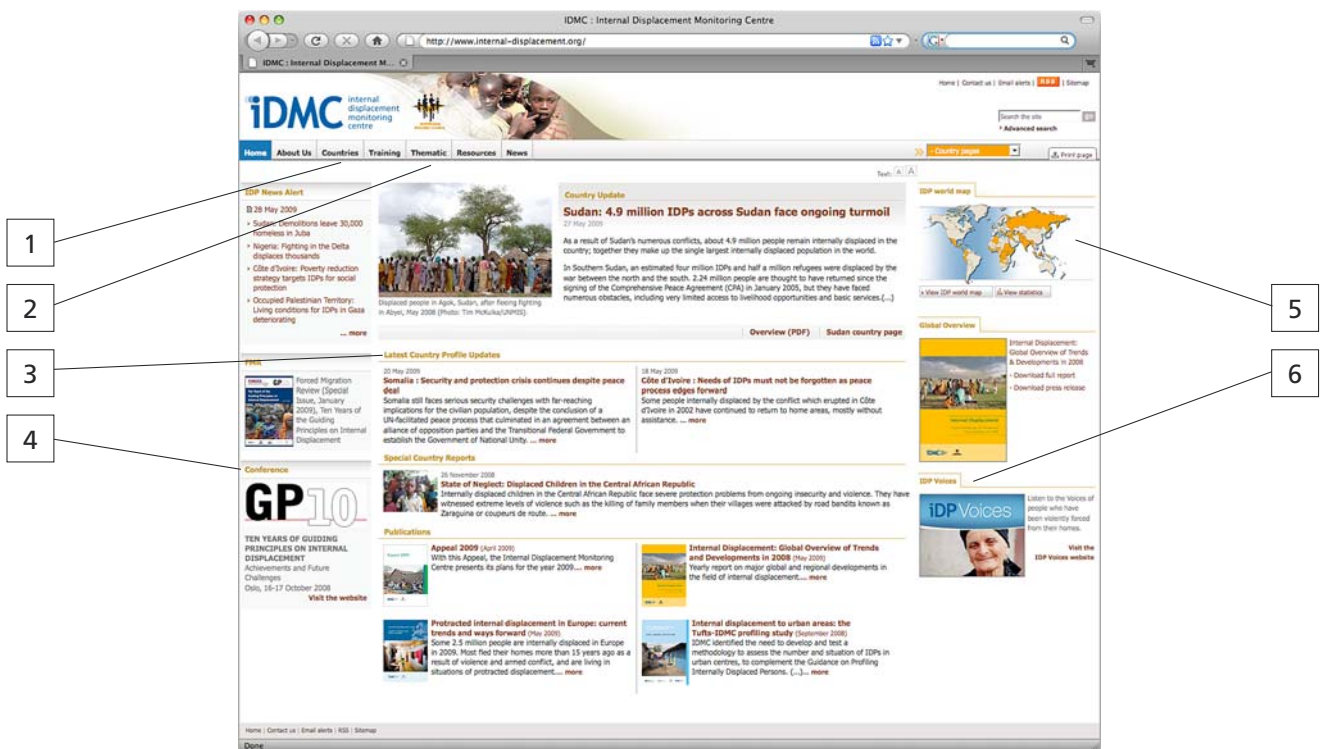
IDMC : Internal Displacement Monitoring Centre

http://www.internal-displacement.org/

IDMC : Internal Displacement M...

Home | Contact us | Email alerts | RSS | Sitemap

iDMC internal displacement monitoring centre

Search the site
Advanced search

Home | About Us | Countries | Training | Thematic | Resources | News

Country pages

Print page

Text: A A

IDP News Alert

28 May 2009
Sudan: Demolitions leave 30,000 homeless in Juba
Nigeria: Fighting in the Delta displaces thousands
Côte d'Ivoire: Poverty reduction strategy targets IDPs for social protection
Occupied Palestinian Territory: Living conditions for IDPs in Gaza deteriorating
... more

FMR

Forced Migration Review (Special Issue, January 2009), Ten Years of the Guiding Principles on Internal Displacement

Conference

GP10

TEN YEARS OF GUIDING PRINCIPLES ON INTERNAL DISPLACEMENT
Achievements and Future Challenges
Oslo, 16-17 October 2008
Visit the website

Displaced people in Agok, Sudan, after fleeing fighting in Abyei, May 2008 (Photo: Tim McKulka/UNMIS)

Country Update

Sudan: 4.9 million IDPs across Sudan face ongoing turmoil
27 May 2009

As a result of Sudan's numerous conflicts, about 4.9 million people remain internally displaced in the country; together they make up the single largest internally displaced population in the world.

In Southern Sudan, an estimated four million IDPs and half a million refugees were displaced by the war between the north and the south. 2.24 million people are thought to have returned since the signing of the Comprehensive Peace Agreement (CPA) in January 2005, but they have faced numerous obstacles, including very limited access to livelihood opportunities and basic services.(...)

Overview (PDF) | Sudan country page

Latest Country Profile Updates

20 May 2009
Somalia : Security and protection crisis continues despite peace deal
Somalia still faces serious security challenges with far-reaching implications for the civilian population, despite the conclusion of a UN-facilitated peace process that culminated in an agreement between an alliance of opposition parties and the Transitional Federal Government to establish the Government of National Unity. ... more

18 May 2009
Côte d'Ivoire : Needs of IDPs must not be forgotten as peace process edges forward
Some people internally displaced by the conflict which erupted in Côte d'Ivoire in 2002 have continued to return to home areas, mostly without assistance. ... more

Special Country Reports

26 November 2008
State of Neglect: Displaced Children in the Central African Republic
Internally displaced children in the Central African Republic face severe protection problems from ongoing insecurity and violence. They have witnessed extreme levels of violence such as the killing of family members when their villages were attacked by road bandits known as Zaraguina or coupeurs de route. ... more

Publications

Appeal 2009 (April 2009)
With this Appeal, the Internal Displacement Monitoring Centre presents its plans for the year 2009.... more

Internal Displacement: Global Overview of Trends and Developments in 2008 (May 2009)
Yearly report on major global and regional developments in the field of internal displacement.... more

Protracted internal displacement in Europe: current trends and ways forward (May 2009)
Some 2.5 million people are internally displaced in Europe in 2009. Most fled their homes more than 15 years ago as a result of violence and armed conflict, and are living in situations of protracted displacement.... more

Internal displacement to urban areas: the Tufts-IDMC profiling study (September 2008)
IDMC identified the need to develop and test a methodology to assess the number and situation of IDPs in urban centres, to complement the Guidance on Profiling Internally Displaced Persons. (...)... more

IDP world map

View IDP world map | View statistics

Global Overview

Internal Displacement: Global Overview of Trends & Developments in 2008
Download full report
Download press release

IDP Voices

iDP Voices

Listen to the Voices of people who have been violently forced from their homes.
Visit the IDP Voices website

Home | Contact us | Email alerts | RSS | Sitemap

Done

1
2
3
4
5
6